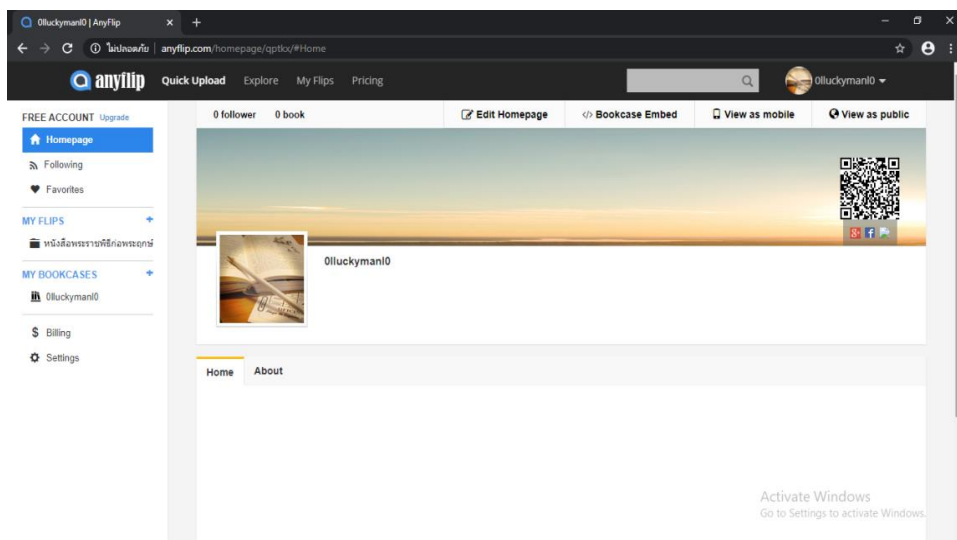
0lluckymanl0 | AnyFlip × +

ไม่ปลอดภัย | anyflip.com/homepage/qptkx/#Home

anyflip Quick Upload Explore My Flips Pricing

0lluckymanl0

FREE ACCOUNT Upgrade

Homepage

Following

Favorites

MY FLIPS +

หนังสือพระราชพิธีก่อพระฤกษ์

MY BOOKCASES +

0lluckymanl0

$ Billing

Settings

0 follower 0 book

Edit Homepage

Bookcase Embed

View as mobile

View as public

0lluckymanl0

Home About

Activate Windows
Go to Settings to activate Windows.